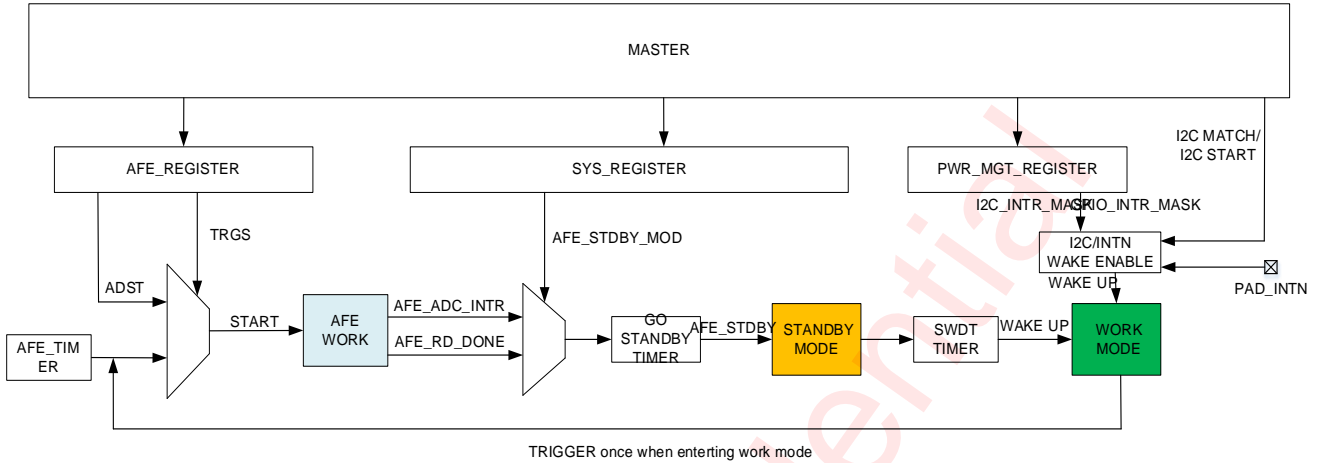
MASTER

AFE_REGISTER

SYS_REGISTER

PWR_MGT_REGISTER

I2C MATCH/
I2C START

TRGS

AFE_STDBY_MOD

I2C_INTR_MASK

GPIO_INTR_MASK

I2C/INTN
WAKE ENABLE

ADST

WAKE UP

PAD_INTN

START

AFE
WORK

AFE_ADC_INTR

AFE_RD_DONE

GO
STANDBY
TIMER

AFE_STDBY

STANDBY
MODE

SWDT
TIMER

WAKE UP

WORK
MODE

AFE_TIM
ER

TRIGGER once when entering work mode

ential